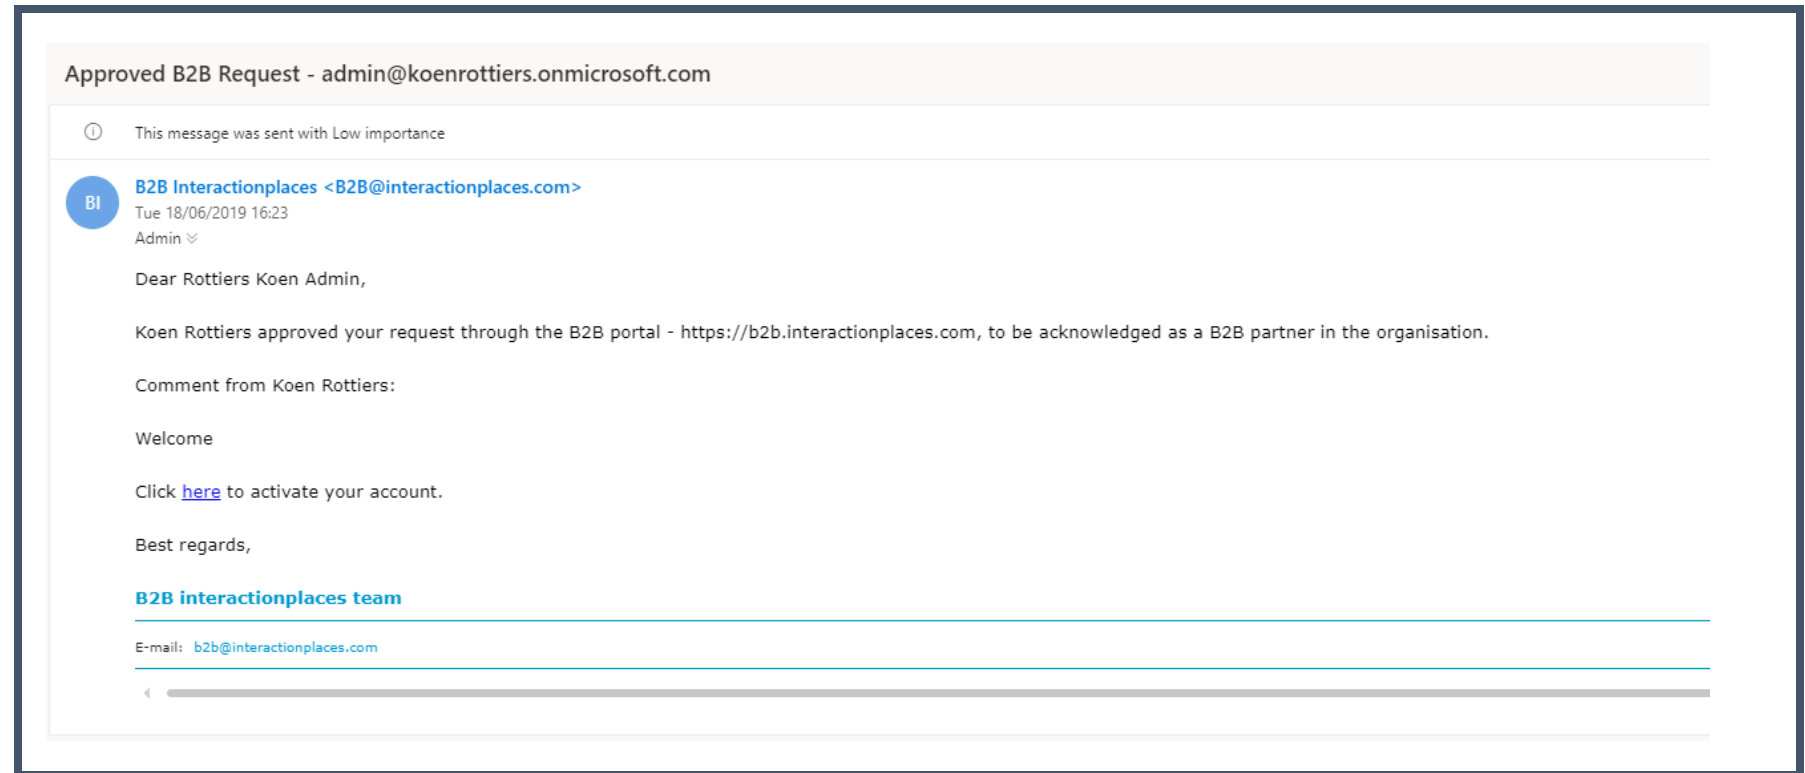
Approved B2B Request - admin@koenrottiers.onmicrosoft.com

This message was sent with Low importance

BI

B2B Interactionplaces <B2B@interactionplaces.com>
Tue 18/06/2019 16:23
Admin

Dear Rottiers Koen Admin,

Koen Rottiers approved your request through the B2B portal - https://b2b.interactionplaces.com, to be acknowledged as a B2B partner in the organisation.

Comment from Koen Rottiers:

Welcome

Click here to activate your account.

Best regards,

B2B interactionplaces team

E-mail: b2b@interactionplaces.com